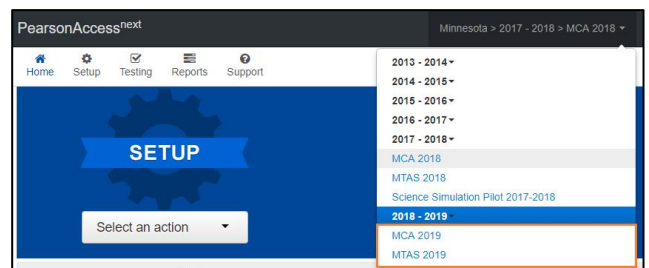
PearsonAccess$^{next}$

Minnesota > 2017 - 2018 > MCA 2018

Home Setup Testing Reports Support

SETUP

Select an action

2013 - 2014
2014 - 2015
2015 - 2016
2016 - 2017
2017 - 2018
MCA 2018
MTAS 2018
Science Simulation Pilot 2017-2018
2018 - 2019
MCA 2019
MTAS 2019